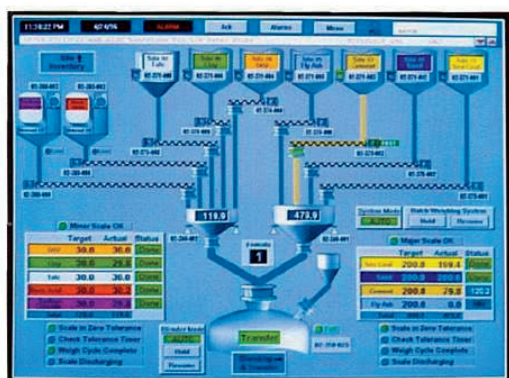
11:38:22 PM 4/24/16 ALARM Ack Alarms Menu

Site Inventory

119.9

473.9

Batch

1

Minor Scale OK

| | Target | Actual | Status |
|---|---|---|---|
| Grit | 30.0 | 30.0 | Done |
| Clay | 30.0 | 29.8 | Done |
| Talc | 30.0 | 30.0 | Done |
| Black Axid | 30.0 | 30.2 | Done |
| Yellow Oxide | 30.0 | 29.9 | Done |
| Total | | | |

Scale in Zero Tolerance
Check Tolerance Timer
Weigh Cycle Complete
Scale Discharging

Transfer

Hold
Resume

System Mode
Auto

Batch Weighing System
Hold Resume

Major Scale OK

| | Target | Actual | Status |
|---|---|---|---|
| Sea Land | 200.0 | 199.4 | Done |
| | 300.0 | | |
| Cement | 200.0 | 200.0 | Done |
| Fly Ash | 200.0 | 0.0 | |
| Total | | | |

Scale in Zero Tolerance
Check Tolerance Timer
Weigh Cycle Complete
Scale Discharging